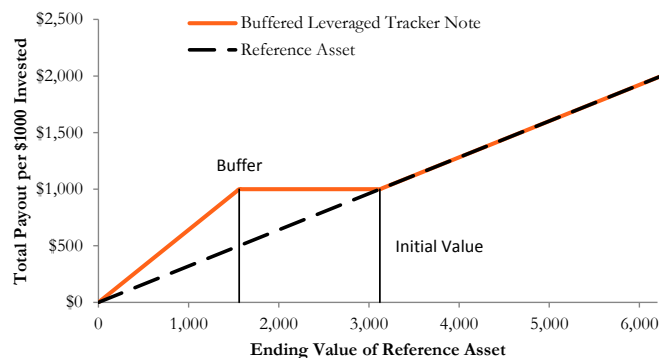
Buffered Leveraged Tracker Note
Reference Asset

Total Payout per $1000 Invested

$2,500
$2,000
$1,500
$1,000
$500
$0

Buffer

Initial Value

0
1,000
2,000
3,000
4,000
5,000
6,000

Ending Value of Reference Asset